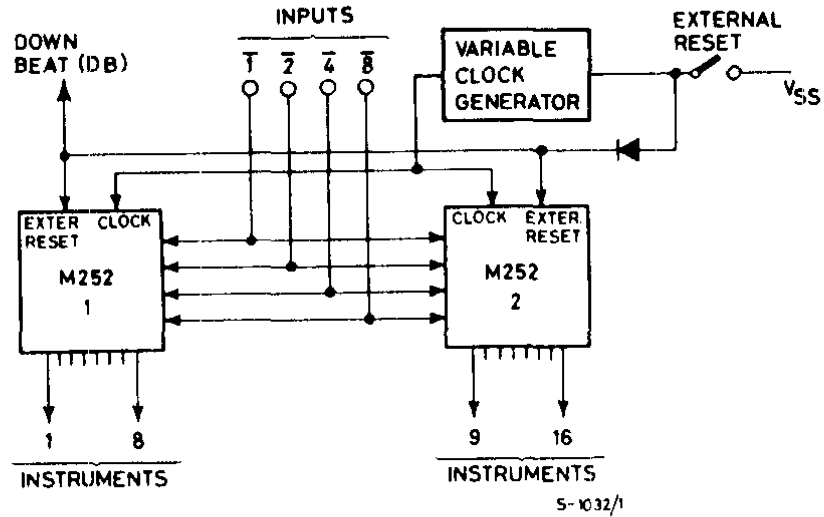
INPUTS

$\overline{1}$ $\overline{2}$ $\overline{4}$ $\overline{8}$

DOWN BEAT (DB)

VARIABLE CLOCK GENERATOR

EXTERNAL RESET

$V_{SS}$

EXTER RESET

CLOCK

M252
1

CLOCK

EXTER. RESET

M252
2

1

8

INSTRUMENTS

9

16

INSTRUMENTS

S-1032/1